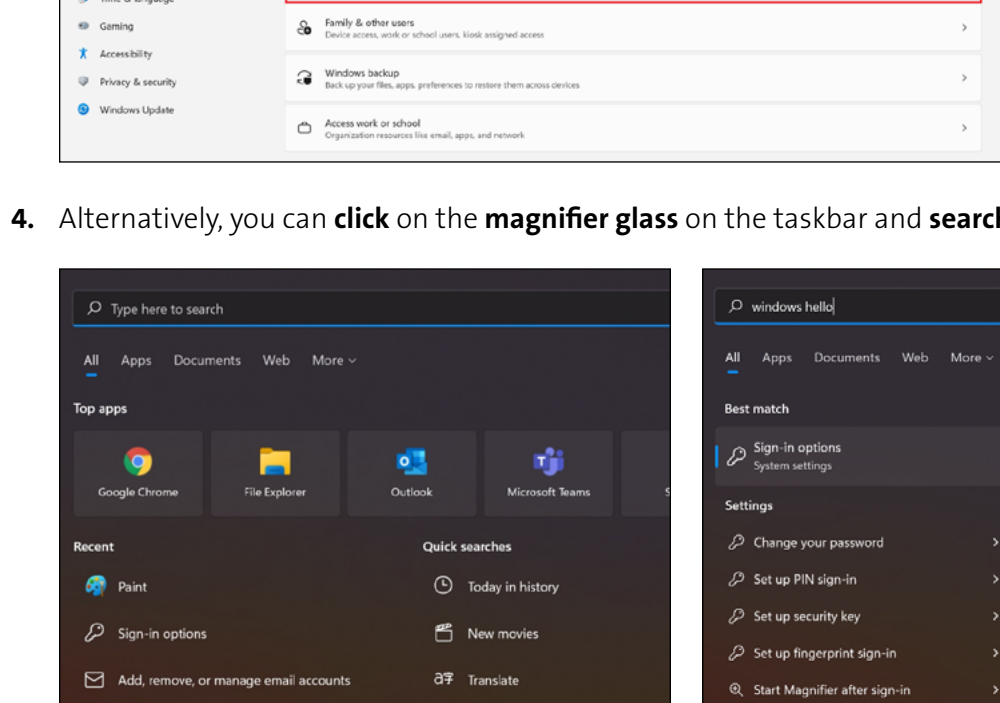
Gaming

Accessibility

Privacy & security

Windows Update

Family & other users
Device access, work or school users, kiosk assigned access

Windows backup
Back up your files, apps, preferences to restore them across devices

Access work or school
Organization resources like email, apps, and network

**4.** Alternatively, you can **click** on the **magnifier glass** on the taskbar and **searc**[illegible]

Type here to search

All Apps Documents Web More

Top apps

Google Chrome

File Explorer

Outlook

Microsoft Teams

Recent

Paint

Sign-in options

Add, remove, or manage email accounts

Quick searches

Today in history

New movies

Translate

windows hello

All Apps Documents Web More

Best match

Sign-in options
System settings

Settings

Change your password

Set up PIN sign-in

Set up security key

Set up fingerprint sign-in

Start Magnifier after sign-in